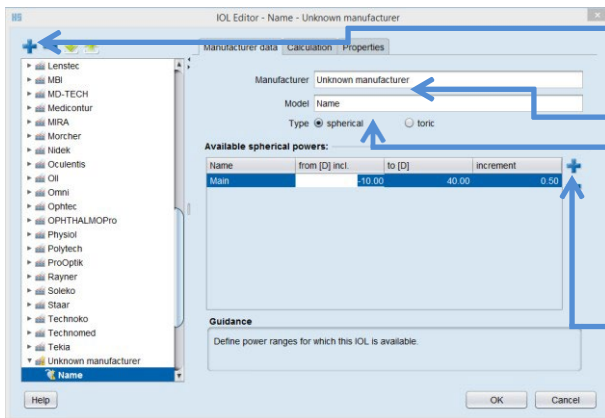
IOL Editor - Name - Unknown manufacturer

Lenstec
MBI
MD-TECH
Medicontur
MIRA
Morcher
Nidek
Oculentis
Oli
Omni
Ophtec
OPHTHALMOPro
Physiol
Polytech
ProOptik
Rayner
Soleko
Staar
Technoko
Technomed
Tekia
Unknown manufacturer
Name

Manufacturer data | Calculation | Properties

Manufacturer Unknown manufacturer
Model Name
Type spherical toric

Available spherical powers:

| Name | from [D] incl. | to [D] | increment |
|---|---|---|---|
| Main | -10.00 | 40.00 | 0.50 |

Guidance
Define power ranges for which this IOL is available.

Help
OK
Cancel